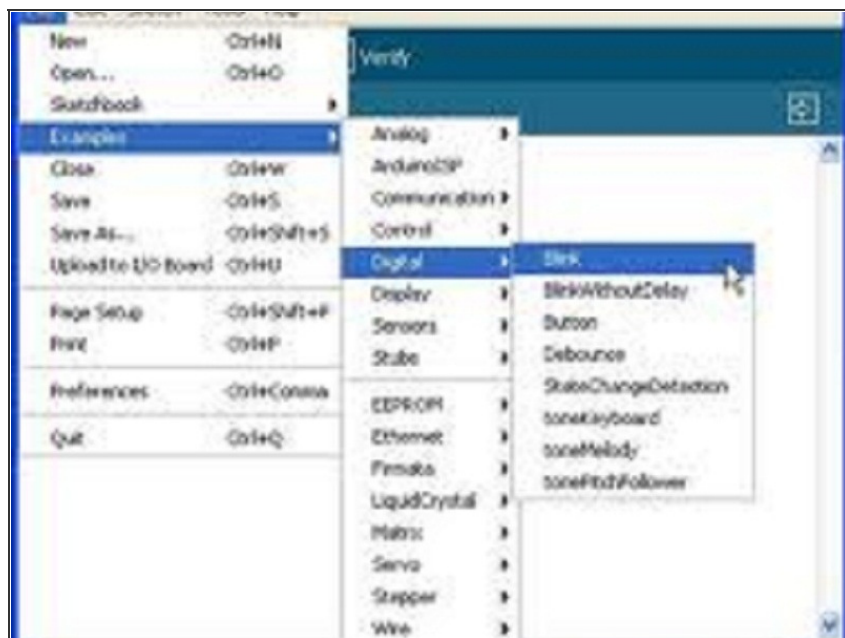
New Ctrl+N
Open... Ctrl+O
Sketchbook
Examples
Close Ctrl+W
Save Ctrl+S
Save As... Ctrl+Shift+S
Upload to I/O Board Ctrl+U
Page Setup Ctrl+Shift+P
Print Ctrl+P
Preferences Ctrl+Comma
Quit Ctrl+Q

Verify

Analog
ArduinoISP
Communication
Control
Digital
Display
Sensors
Stubs
EEPROM
Ethernet
Firmata
LiquidCrystal
Matrix
Servo
Stepper
Wire

Blink
BlinkWithoutDelay
Button
Debounce
StateChangeDetection
toneKeyboard
toneMelody
tonePitchFollower